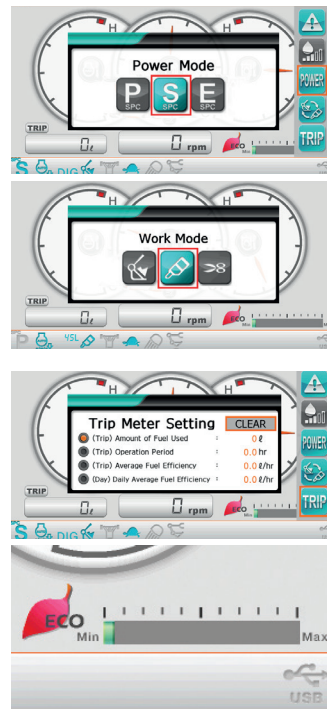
H
Power Mode
P SPC
S SPC
E SPC
POWER
TRIP
TRIP
0ℓ
0 rpm
ECO
DIG

H
Work Mode
TRIP
0ℓ
0 rpm
ECO
Min

H
Trip Meter Setting
CLEAR
(Trip) Amount of Fuel Used : 0 ℓ
(Trip) Operation Period : 0.0 hr
(Trip) Average Fuel Efficiency : 0.0 ℓ/hr
(Day) Daily Average Fuel Efficiency : 0.0 ℓ/hr
POWER
TRIP
TRIP
0ℓ
0 rpm
ECO
DIG

ECO
Min
Max
USB